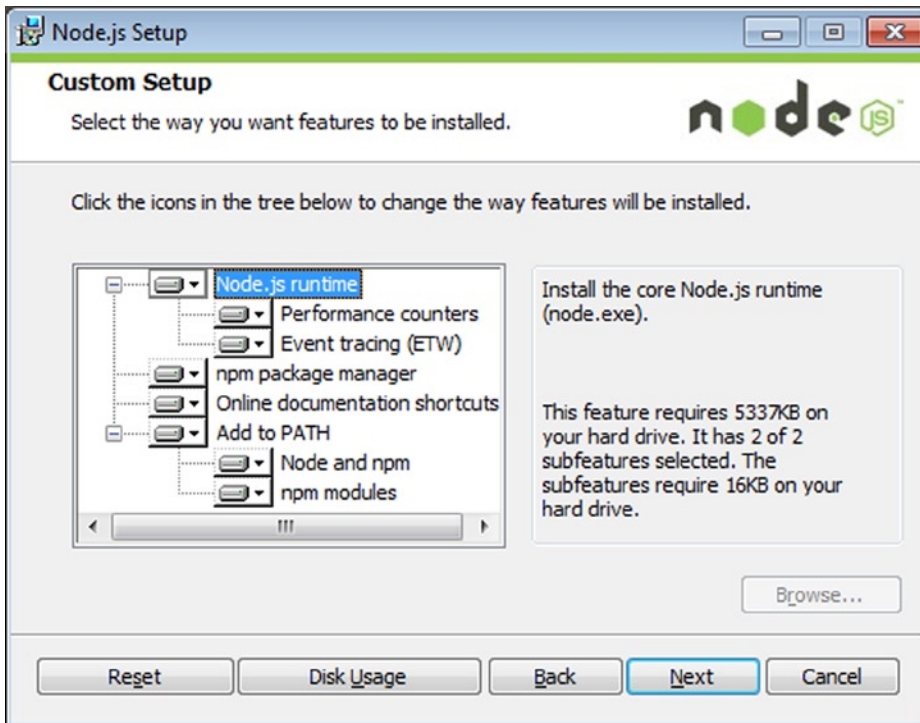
Node.js Setup

Custom Setup

Select the way you want features to be installed.

node JS

Click the icons in the tree below to change the way features will be installed.

Node.js runtime
Performance counters
Event tracing (ETW)
npm package manager
Online documentation shortcuts
Add to PATH
Node and npm
npm modules

Install the core Node.js runtime (node.exe).

This feature requires 5337KB on your hard drive. It has 2 of 2 subfeatures selected. The subfeatures require 16KB on your hard drive.

Browse...

Reset
Disk Usage
Back
Next
Cancel